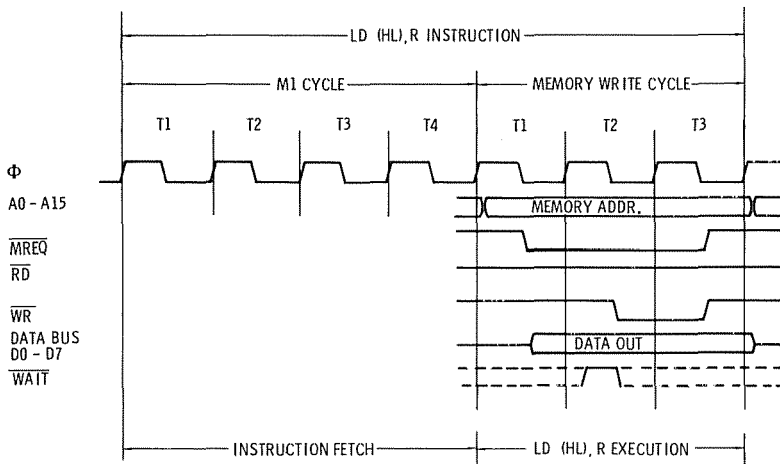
LD (HL), R INSTRUCTION

M1 CYCLE

MEMORY WRITE CYCLE

T1

T2

T3

T4

T1

T2

T3

$\Phi$

A0 - A15

MEMORY ADDR.

$\overline{MREQ}$

$\overline{RD}$

$\overline{WR}$

DATA BUS D0 - D7

DATA OUT

$\overline{WAIT}$

INSTRUCTION FETCH

LD (HL), R EXECUTION